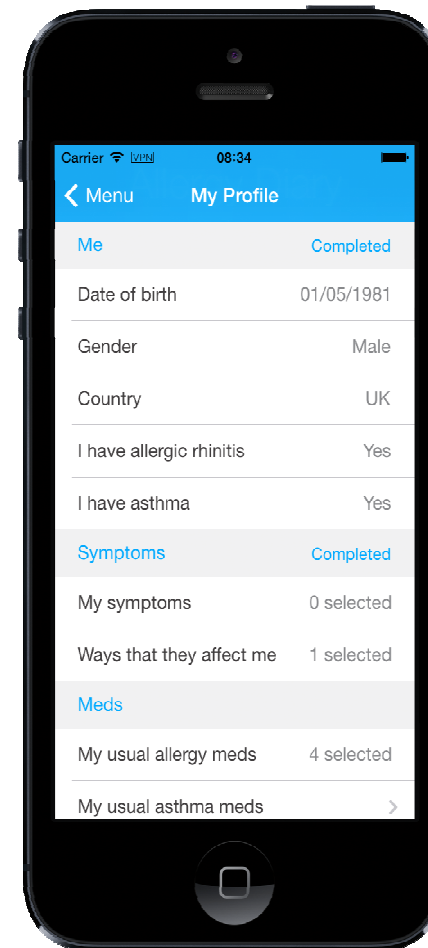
Carrier VPN 08:34

< Menu My Profile

Me Completed

Date of birth 01/05/1981

Gender Male

Country UK

I have allergic rhinitis Yes

I have asthma Yes

Symptoms Completed

My symptoms 0 selected

Ways that they affect me 1 selected

Meds

My usual allergy meds 4 selected

My usual asthma meds >